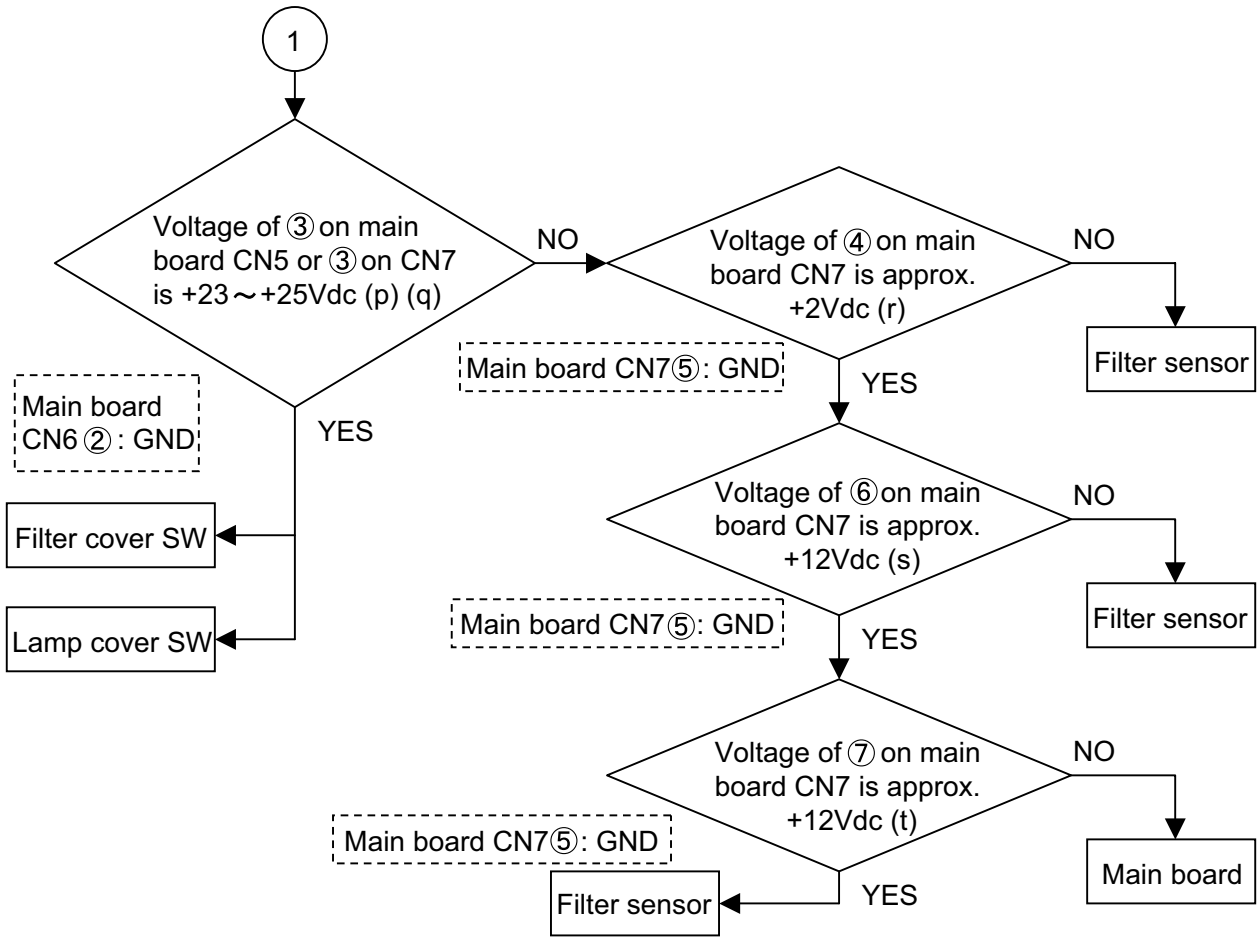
1

Voltage of ③ on main board CN5 or ③ on CN7 is +23～+25Vdc (p) (q)

NO

Voltage of ④ on main board CN7 is approx. +2Vdc (r)

NO

Filter sensor

Main board CN7⑤: GND

YES

Main board CN6 ②: GND

YES

Voltage of ⑥ on main board CN7 is approx. +12Vdc (s)

NO

Filter cover SW

Filter sensor

Main board CN7⑤: GND

YES

Lamp cover SW

Voltage of ⑦ on main board CN7 is approx. +12Vdc (t)

NO

Main board CN7⑤: GND

Main board

Filter sensor

YES